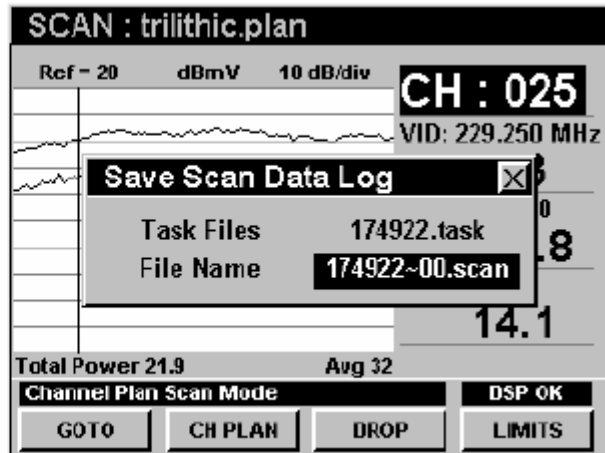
SCAN : trilithic.plan

Ref = 20 dBmV 10 dB/div

CH : 025

VID: 229.250 MHz

Save Scan Data Log

Task Files 174922.task

File Name 174922~00.scan

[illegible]

.8

14.1

Total Power 21.9 Avg 32

Channel Plan Scan Mode

DSP OK

GOTO

CH PLAN

DROP

LIMITS